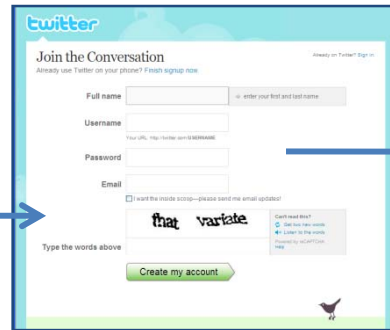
twitter

Join the Conversation

Already on Twitter? Sign in

Already use Twitter on your phone? Finish signup now

Full name

← enter your first and last name

Username

Your URL: http://twitter.com/USERNAME

Password

Email

I want the inside scoop—please send me email updates!

that variate

Can't read this?

Get two new words

Listen to the words

Powered by reCAPTCHA

Help

Type the words above

Create my account